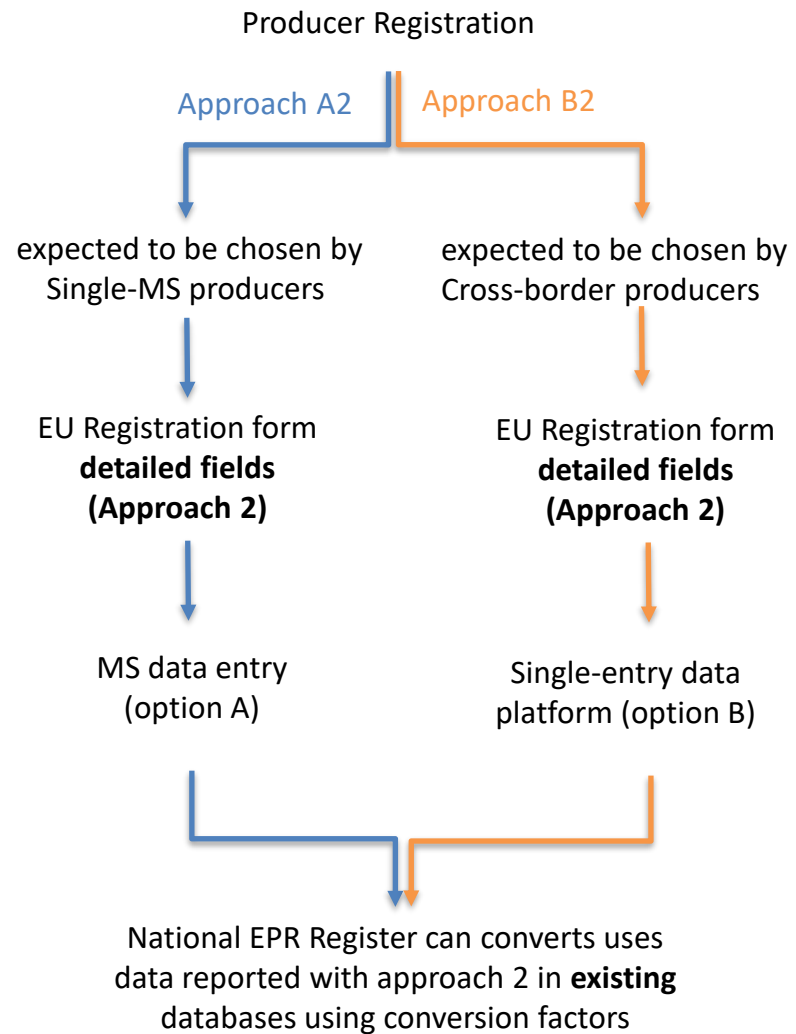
Producer Registration

Approach A2

Approach B2

expected to be chosen by Single-MS producers

expected to be chosen by Cross-border producers

EU Registration form **detailed fields (Approach 2)**

EU Registration form **detailed fields (Approach 2)**

MS data entry (option A)

Single-entry data platform (option B)

National EPR Register can converts uses data reported with approach 2 in **existing** databases using conversion factors